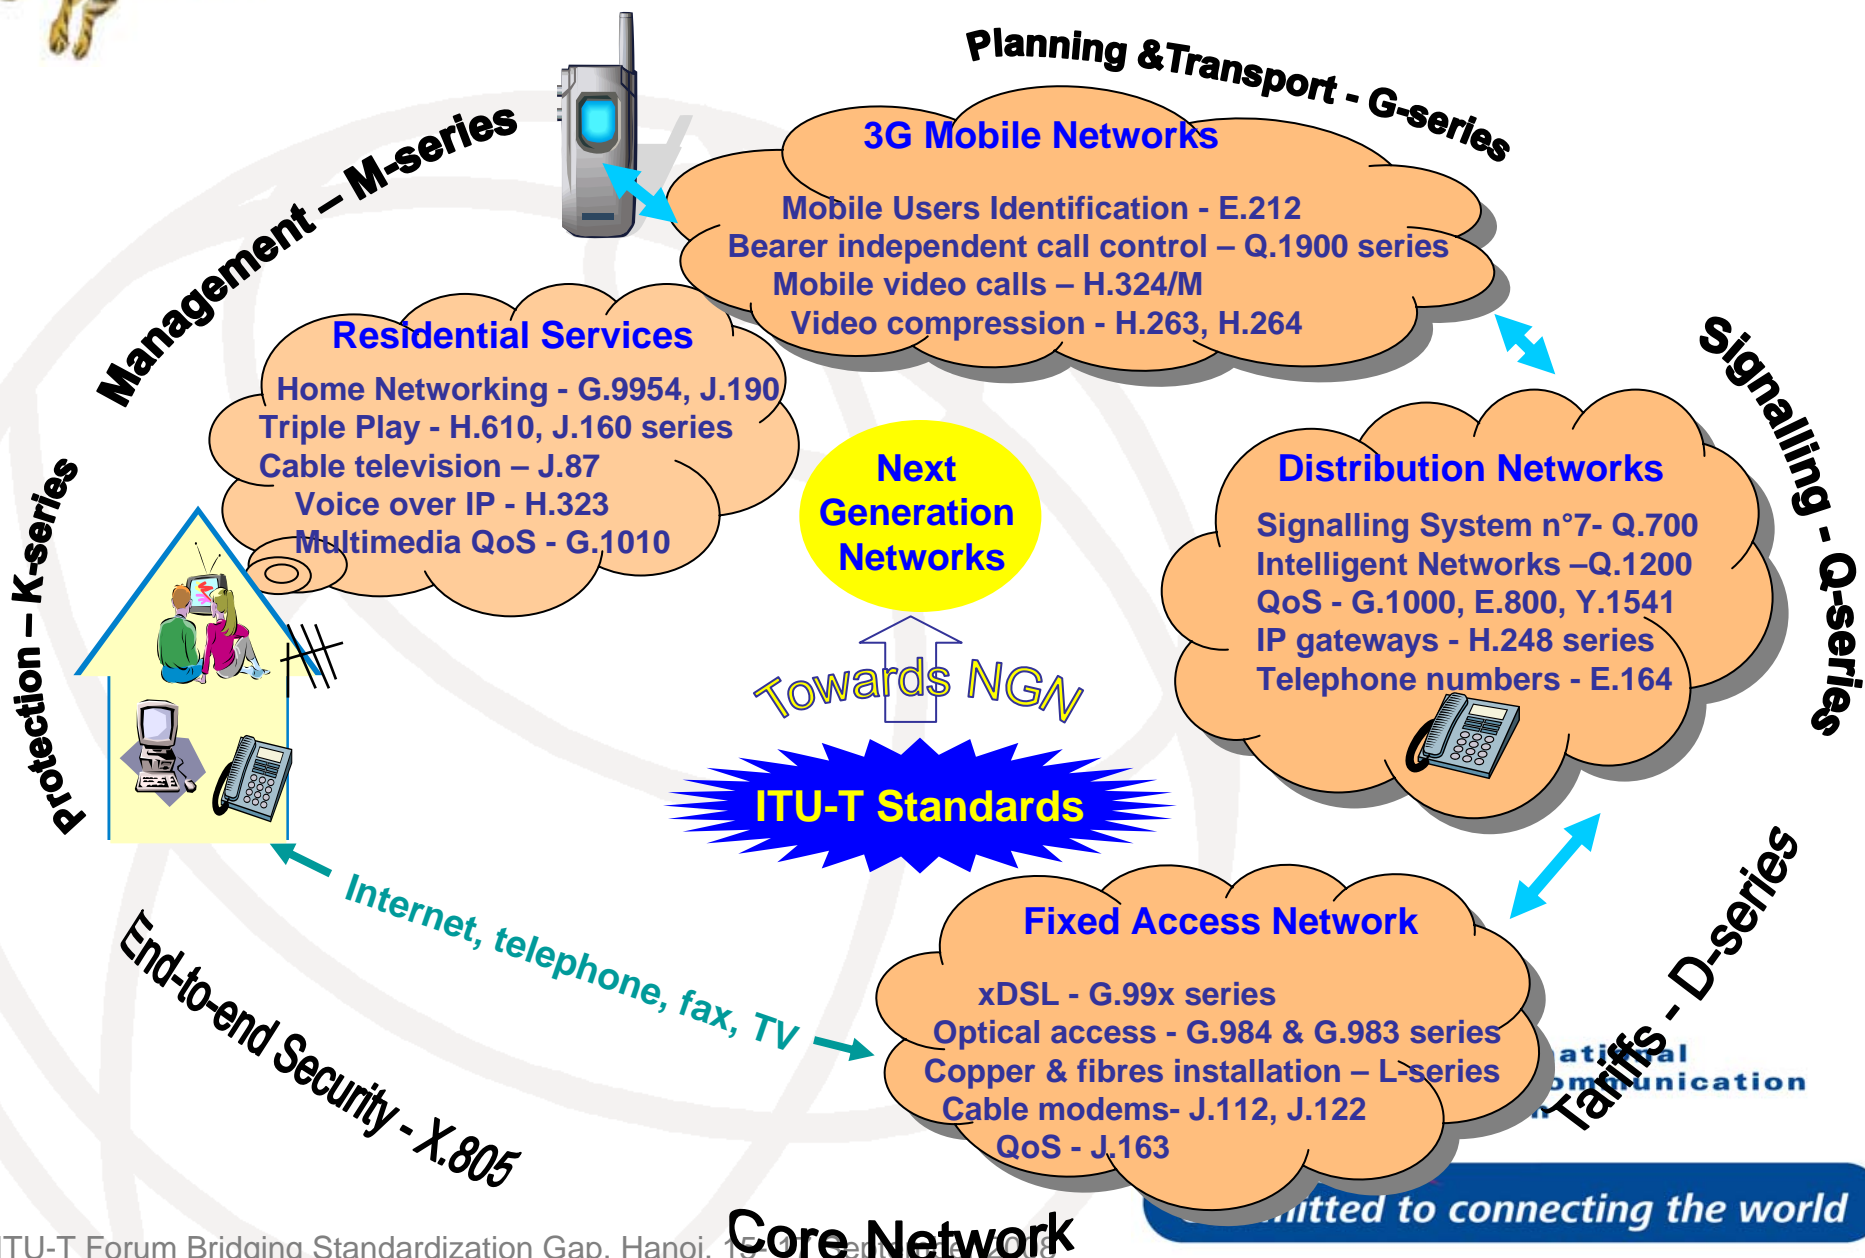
Planning &Transport - G-series

Management – M-series

3G Mobile Networks

Mobile Users Identification - E.212
Bearer independent call control – Q.1900 series
Mobile video calls – H.324/M
Video compression - H.263, H.264

Residential Services

Home Networking - G.9954, J.190
Triple Play - H.610, J.160 series
Cable television – J.87
Voice over IP - H.323
Multimedia QoS - G.1010

Signalling - Q-series

Next Generation Networks

Distribution Networks

Signalling System n°7- Q.700
Intelligent Networks –Q.1200
QoS - G.1000, E.800, Y.1541
IP gateways - H.248 series
Telephone numbers - E.164

Protection – K-series

Towards NGN

ITU-T Standards

Internet, telephone, fax, TV

Tariffs - D-series

Fixed Access Network

xDSL - G.99x series
Optical access - G.984 & G.983 series
Copper & fibres installation – L-series
Cable modems- J.112, J.122
QoS - J.163

End-to-end Security - X.805

ati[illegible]al
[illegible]mmunication

Core Network

ITU-T Forum Bridging Standardization Gap, Hanoi, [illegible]

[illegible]mitted to connecting the world